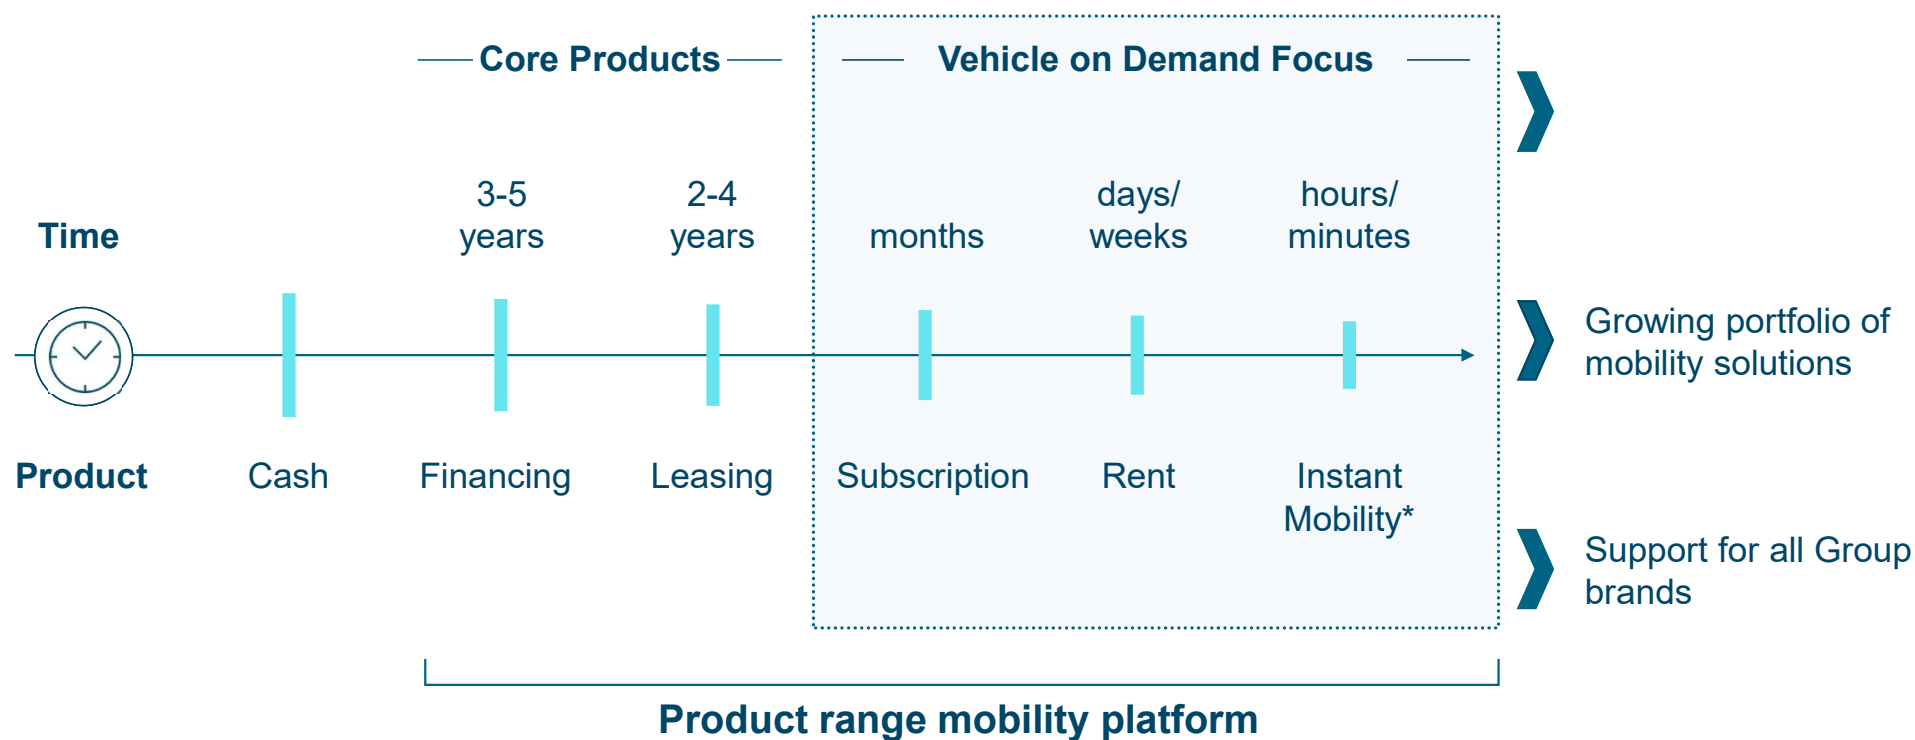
Core Products

Vehicle on Demand Focus

Time

3-5 years

2-4 years

months

days/ weeks

hours/ minutes

Growing portfolio of mobility solutions

Product

Cash

Financing

Leasing

Subscription

Rent

Instant Mobility*

Support for all Group brands

Product range mobility platform